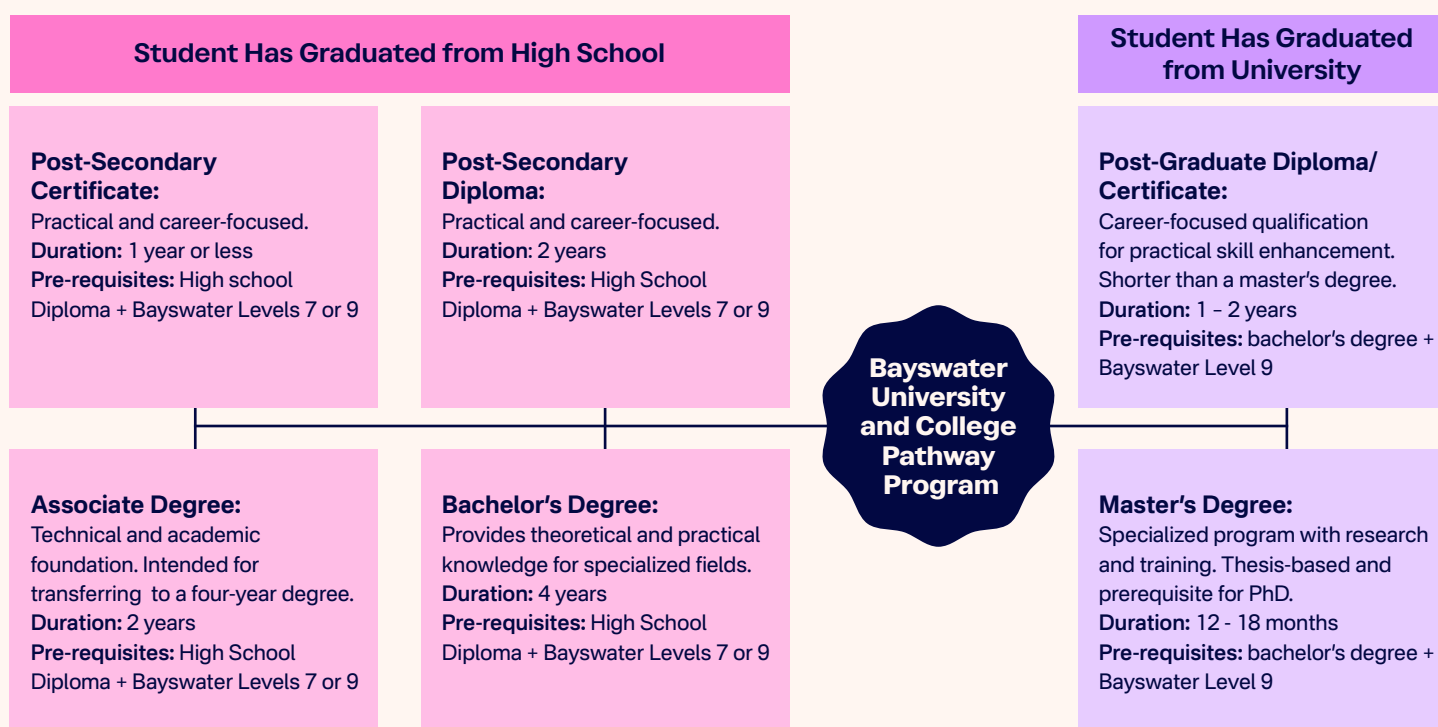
Student Has Graduated from High School

Post-Secondary Certificate:
Practical and career-focused.
Duration: 1 year or less
Pre-requisites: High school Diploma + Bayswater Levels 7 or 9

Post-Secondary Diploma:
Practical and career-focused.
Duration: 2 years
Pre-requisites: High School Diploma + Bayswater Levels 7 or 9

Associate Degree:
Technical and academic foundation. Intended for transferring to a four-year degree.
Duration: 2 years
Pre-requisites: High School Diploma + Bayswater Levels 7 or 9

Bachelor's Degree:
Provides theoretical and practical knowledge for specialized fields.
Duration: 4 years
Pre-requisites: High School Diploma + Bayswater Levels 7 or 9

Bayswater University and College Pathway Program

Student Has Graduated from University

Post-Graduate Diploma/ Certificate:
Career-focused qualification for practical skill enhancement. Shorter than a master's degree.
Duration: 1 – 2 years
Pre-requisites: bachelor's degree + Bayswater Level 9

Master's Degree:
Specialized program with research and training. Thesis-based and prerequisite for PhD.
Duration: 12 - 18 months
Pre-requisites: bachelor's degree + Bayswater Level 9